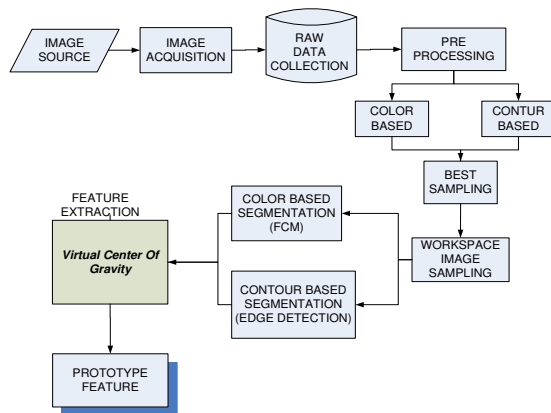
IMAGE SOURCE

IMAGE ACQUISITION

RAW DATA COLLECTION

PRE PROCESSING

COLOR BASED

CONTUR BASED

BEST SAMPLING

WORKSPACE IMAGE SAMPLING

COLOR BASED SEGMENTATION (FCM)

CONTOUR BASED SEGMENTATION (EDGE DETECTION)

FEATURE EXTRACTION

Virtual Center Of Gravity

PROTOTYPE FEATURE